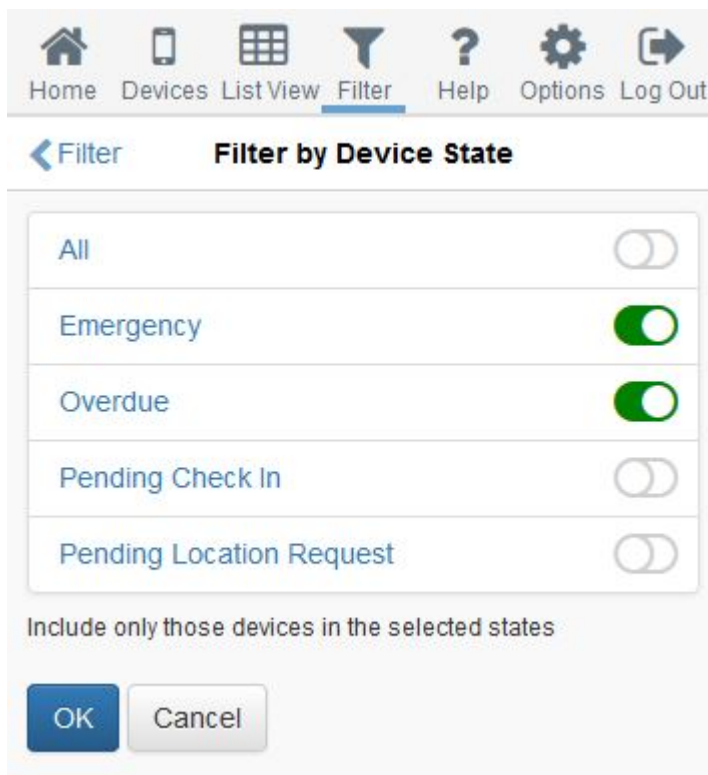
Home Devices List View Filter Help Options Log Out

Filter

Filter by Device State

All

Emergency

Overdue

Pending Check In

Pending Location Request

Include only those devices in the selected states

OK

Cancel